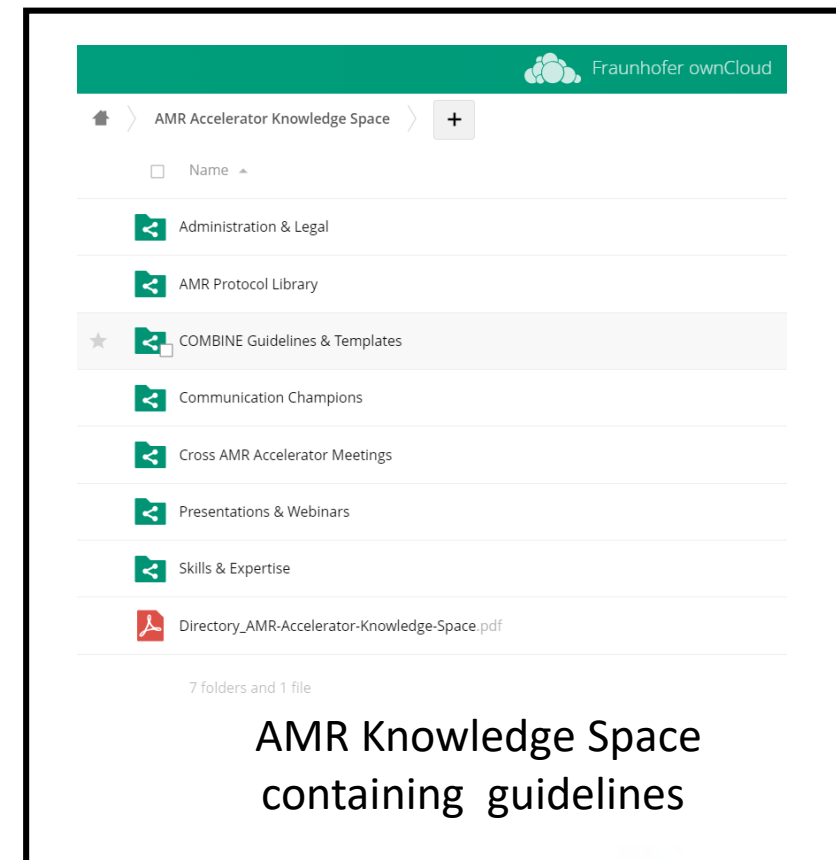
Fraunhofer ownCloud

AMR Accelerator Knowledge Space

+

Name

Administration & Legal

AMR Protocol Library

COMBINE Guidelines & Templates

Communication Champions

Cross AMR Accelerator Meetings

Presentations & Webinars

Skills & Expertise

Directory_AMR-Accelerator-Knowledge-Space.pdf

7 folders and 1 file

AMR Knowledge Space containing guidelines